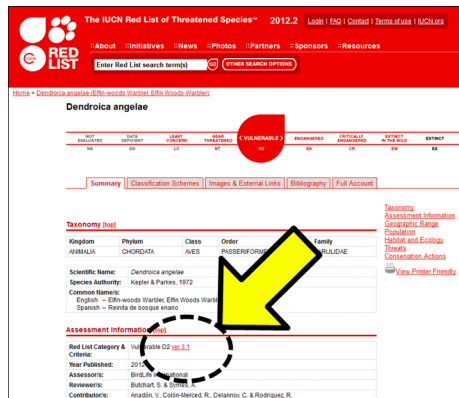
The IUCN Red List of Threatened Species™ 2012.2

Login | FAQ | Contact | Terms of use | IUCN.org

RED LIST

IUCN

::About ::Initiatives ::News ::Photos ::Partners ::Sponsors ::Resources

Enter Red List search term(s) GO OTHER SEARCH OPTIONS

Home > Dendroica angelae (Elfin-woods Warbler, Elfin Woods Warbler)

Dendroica angelae

| NOT EVALUATED | DATA DEFICIENT | LEAST CONCERN | NEAR THREATENED | VULNERABLE | ENDANGERED | CRITICALLY ENDANGERED | EXTINCT IN THE WILD | EXTINCT |
|---|---|---|---|---|---|---|---|---|
| NE | DD | LC | NT | VU | EN | CR | EW | EX |

Summary | Classification Schemes | Images & External Links | Bibliography | Full Account

Taxonomy [top]

| Kingdom | Phylum | Class | Order | Family |
|---|---|---|---|---|
| ANIMALIA | CHORDATA | AVES | PASSERIFORM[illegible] | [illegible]RULIDAE |

Scientific Name: Dendroica angelae
Species Authority: Kepler & Parkes, 1972
Common Name/s:
English – Elfin-woods Warbler, Elfin Woods Warbl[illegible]
Spanish – Reinita de bosque enano

Assessment Informatio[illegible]

Red List Category & Criteria: Vulnerable D2 ver 3.1
Year Published: 201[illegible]
Assessor/s: BirdLife International
Reviewer/s: Butchart, S. & Symes, A.
Contributor/s: Anadón, V., Colón-Merced, R., Delannoy, C. & Rodriguez, R.

Taxonomy
Assessment Information
Geographic Range
Population
Habitat and Ecology
Threats
Conservation Actions

View Printer Friendly